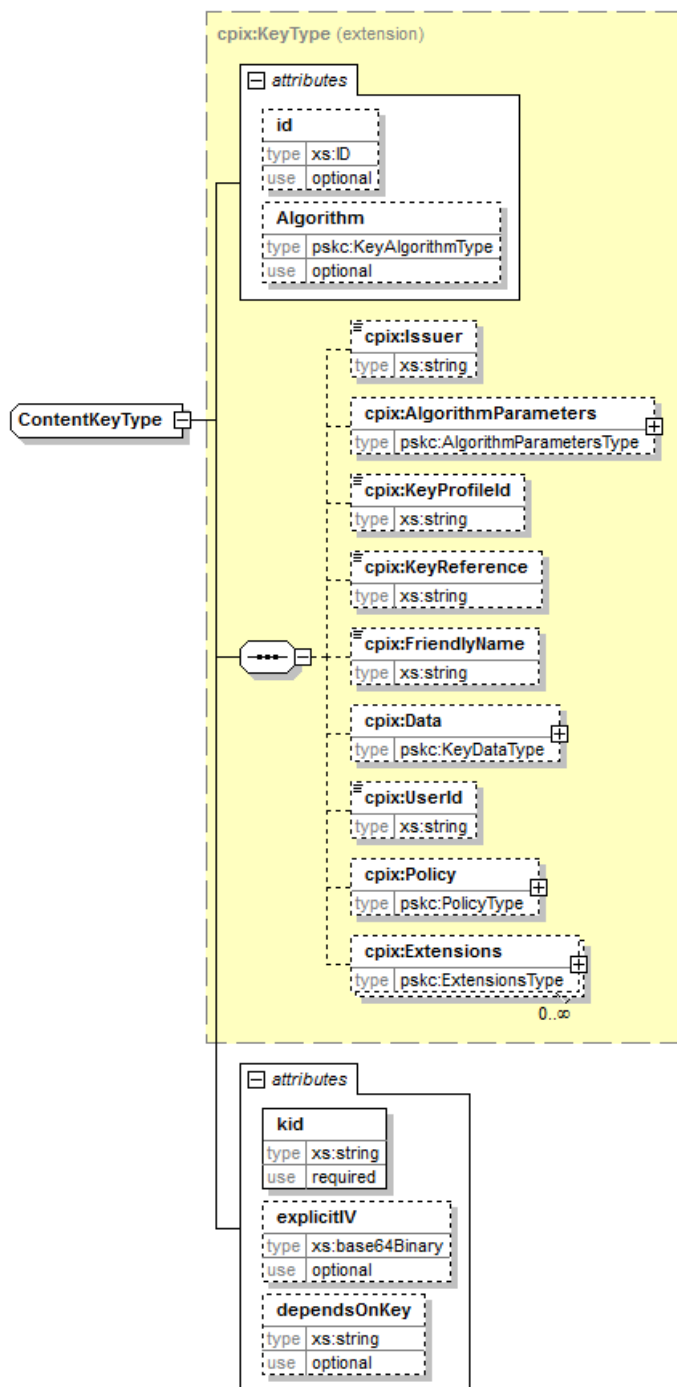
cpix:KeyType (extension)

attributes

id

type xs:ID

use optional

Algorithm

type pskc:KeyAlgorithmType

use optional

ContentKeyType

cpix:Issuer

type xs:string

cpix:AlgorithmParameters

type pskc:AlgorithmParametersType

cpix:KeyProfileId

type xs:string

cpix:KeyReference

type xs:string

cpix:FriendlyName

type xs:string

cpix:Data

type pskc:KeyDataType

cpix:UserId

type xs:string

cpix:Policy

type pskc:PolicyType

cpix:Extensions

type pskc:ExtensionsType

0..∞

attributes

kid

type xs:string

use required

explicitIV

type xs:base64Binary

use optional

dependsOnKey

type xs:string

use optional